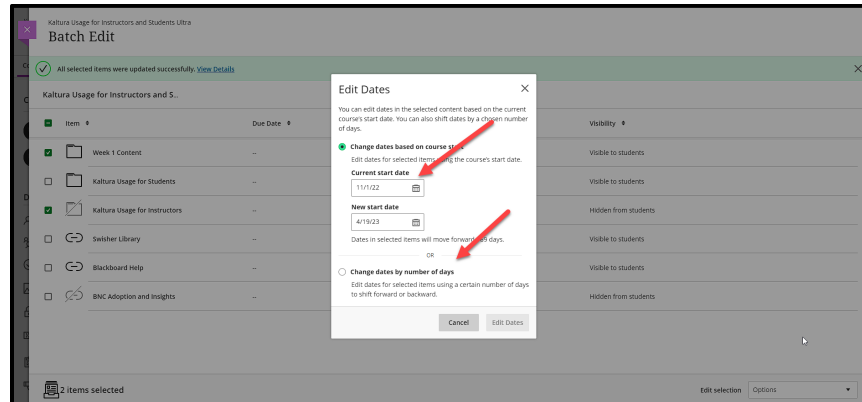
Kaltura Usage for Instructors and Students Ultra
Batch Edit

All selected items were updated successfully. View Details

Kaltura Usage for Instructors and S...

Item
Due Date
Visibility

Week 1 Content
--
Visible to students

Kaltura Usage for Students
--
Visible to students

Kaltura Usage for Instructors
--
Hidden from students

Swisher Library
--
Visible to students

Blackboard Help
--
Visible to students

BNC Adoption and Insights
--
Hidden from students

Edit Dates

You can edit dates in the selected content based on the current course's start date. You can also shift dates by a chosen number of days.

Change dates based on course st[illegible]

Edit dates for selected items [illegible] the course's start date.

Current start date
11/1/22

New start date
4/19/23

Dates in selected items will move forward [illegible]5 days.

OR

Change dates by number of days

Edit dates for selected items using a certain number of days to shift forward or backward.

Cancel
Edit Dates

2 items selected

Edit selection
Options